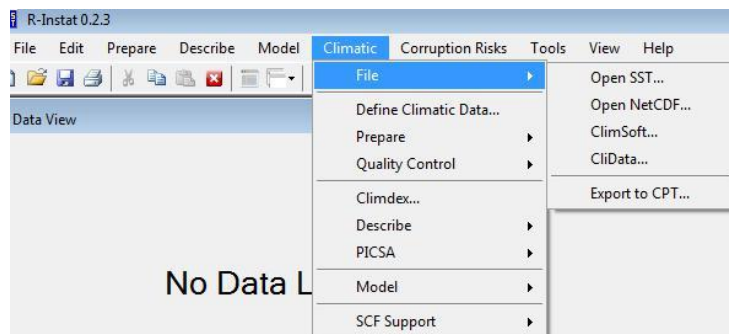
R-Instat 0.2.3

File Edit Prepare Describe Model Climatic Corruption Risks Tools View Help

Data View

No Data L

File
Define Climatic Data...
Prepare
Quality Control
Climdex...
Describe
PICSA
Model
SCF Support

Open SST...
Open NetCDF...
ClimSoft...
CliData...
Export to CPT...